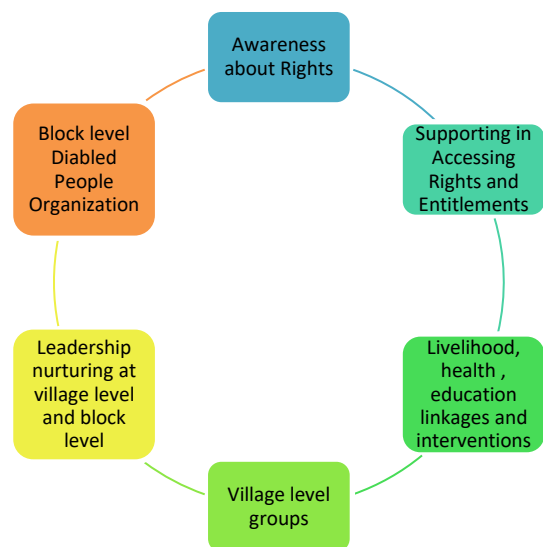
Awareness about Rights

Supporting in Accessing Rights and Entitlements

Livelihood, health , education linkages and interventions

Village level groups

Leadership nurturing at village level and block level

Block level Diabled People Organization